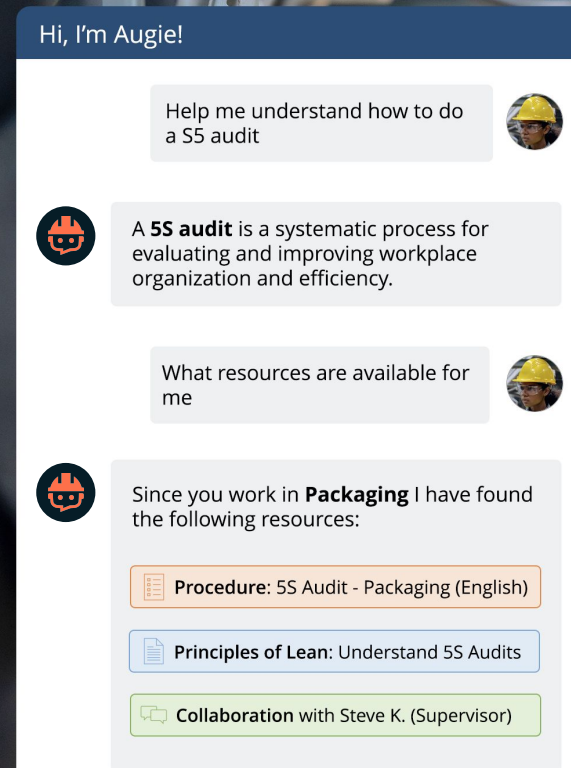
Hi, I'm Augie!

Help me understand how to do a S5 audit

A **5S audit** is a systematic process for evaluating and improving workplace organization and efficiency.

What resources are available for me

Since you work in **Packaging** I have found the following resources:

**Procedure**: 5S Audit - Packaging (English)

**Principles of Lean**: Understand 5S Audits

**Collaboration** with Steve K. (Supervisor)